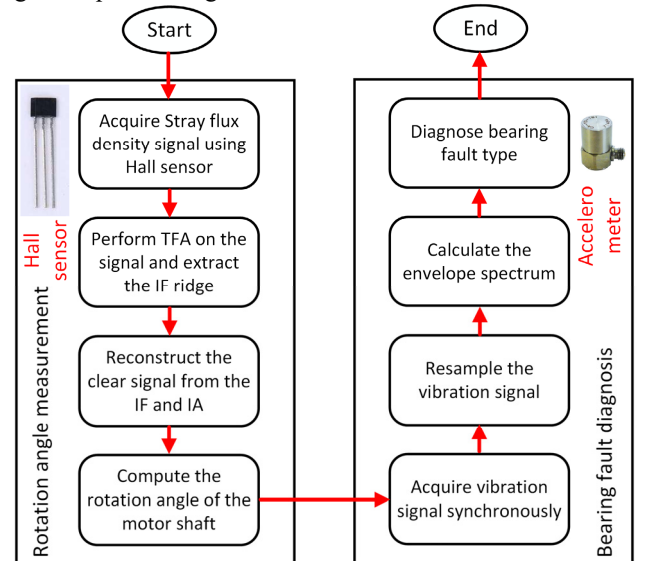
Start

Hall sensor

Rotation angle measurement

Acquire Stray flux density signal using Hall sensor

Perform TFA on the signal and extract the IF ridge

Reconstruct the clear signal from the IF and IA

Compute the rotation angle of the motor shaft

End

Accelero meter

Bearing fault diagnosis

Diagnose bearing fault type

Calculate the envelope spectrum

Resample the vibration signal

Acquire vibration signal synchronously